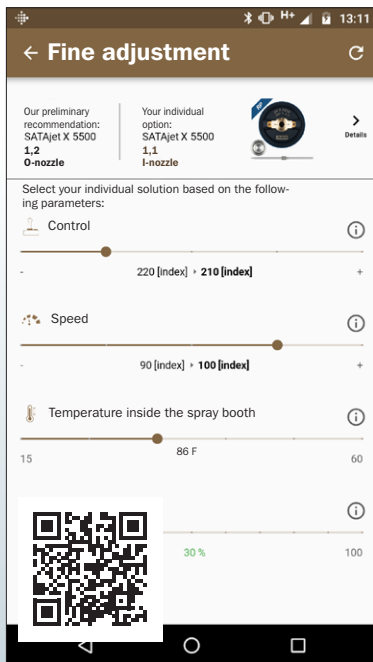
H+ 13:11

← Fine adjustment

Our preliminary recommendation:
SATAjet X 5500
1,2
O-nozzle

Your individual option:
SATAjet X 5500
1,1
I-nozzle

Details

Select your individual solution based on the following parameters:

Control

- 220 [index] ‣ 210 [index] +

Speed

- 90 [index] ‣ 100 [index] +

Temperature inside the spray booth

15 86 F 60

30 % 100